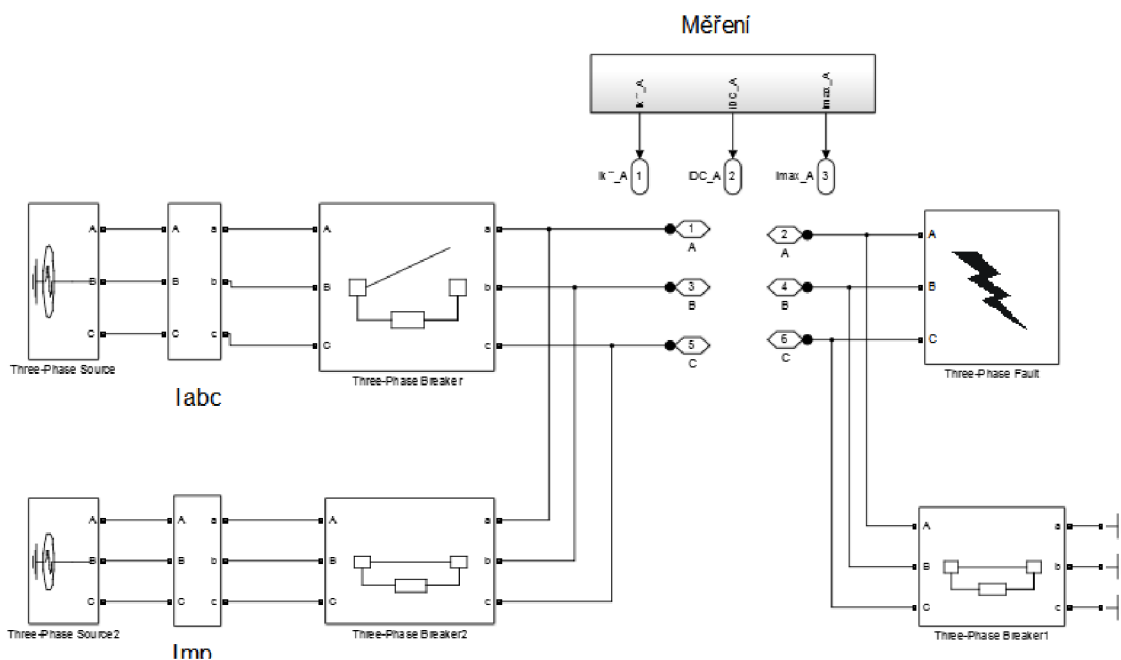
Měření

Ik''_A

IDC_A

Imax_A

Ik''_A 1

IDC_A 2

Imax_A 3

A

B

C

A

B

C

a

b

c

Three-Phase Source

Iabc

A

B

C

a

b

c

Three-Phase Breaker

1

A

3

B

5

C

2

A

4

B

6

C

A

B

C

Three-Phase Fault

A

B

C

A

B

C

a

b

c

Three-Phase Source2

Imp

A

B

C

a

b

c

Three-Phase Breaker2

A

B

C

a

b

c

Three-Phase Breaker1